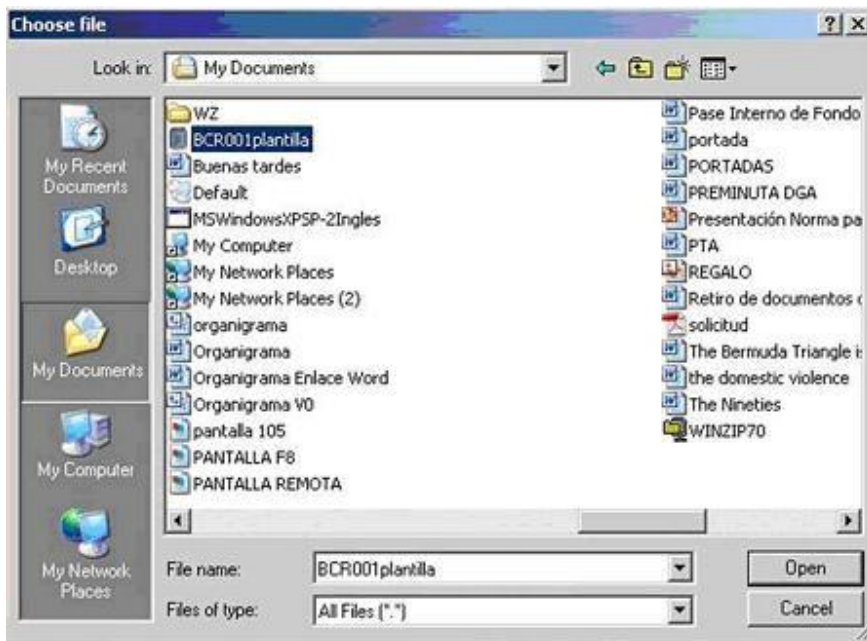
Choose file

?| X

Look in: My Documents

My Recent Documents

Desktop

My Documents

My Computer

My Network Places

WZ
BCR001plantilla
Buenas tardes
Default
MSWindowsXPSP-2Ingles
My Computer
My Network Places
My Network Places (2)
organigrama
Organigrama
Organigrama Enlace Word
Organigrama V0
pantalla 105
PANTALLA F8
PANTALLA REMOTA

Pase Interno de Fondo
portada
PORTADAS
PREMINUTA DGA
Presentación Norma pa
PTA
REGALO
Retiro de documentos
solicitud
The Bermuda Triangle i
the domestic violence
The Nineties
WINZIP70

File name: BCR001plantilla

Files of type: All Files (*.*)

Open

Cancel